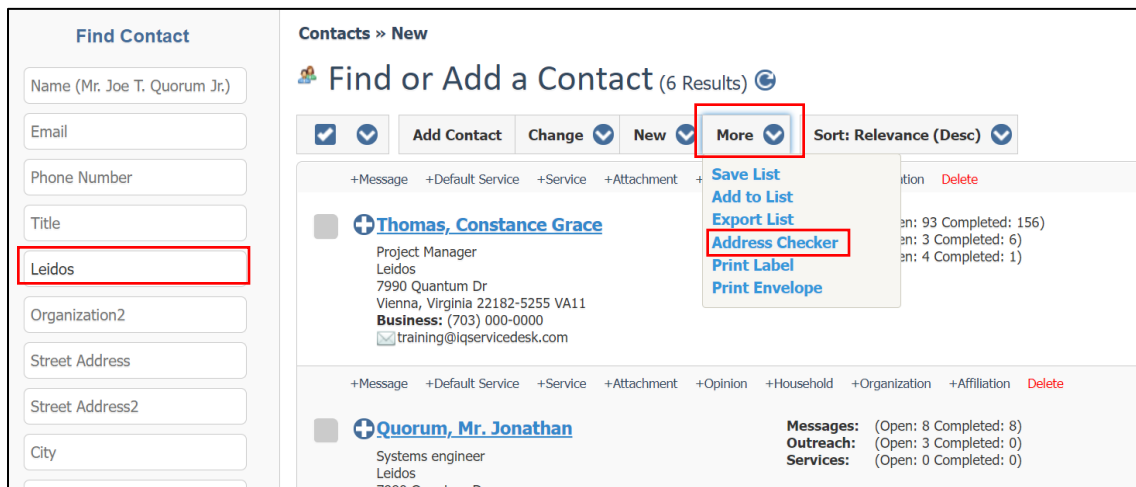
Find Contact

Name (Mr. Joe T. Quorum Jr.)

Email

Phone Number

Title

Leidos

Organization2

Street Address

Street Address2

City

Contacts » New

Find or Add a Contact (6 Results)

Add Contact | Change | New | More | Sort: Relevance (Desc)

+Message +Default Service +Service +Attachment + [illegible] ation Delete

Save List
Add to List
Export List
Address Checker
Print Label
Print Envelope

Thomas, Constance Grace
Project Manager
Leidos
7990 Quantum Dr
Vienna, Virginia 22182-5255 VA11
**Business:** (703) 000-0000
training@iqservicedesk.com

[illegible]en: 93 Completed: 156)
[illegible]en: 3 Completed: 6)
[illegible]en: 4 Completed: 1)

+Message +Default Service +Service +Attachment +Opinion +Household +Organization +Affiliation Delete

Quorum, Mr. Jonathan
Systems engineer
Leidos

**Messages:** (Open: 8 Completed: 8)
**Outreach:** (Open: 3 Completed: 0)
**Services:** (Open: 0 Completed: 0)